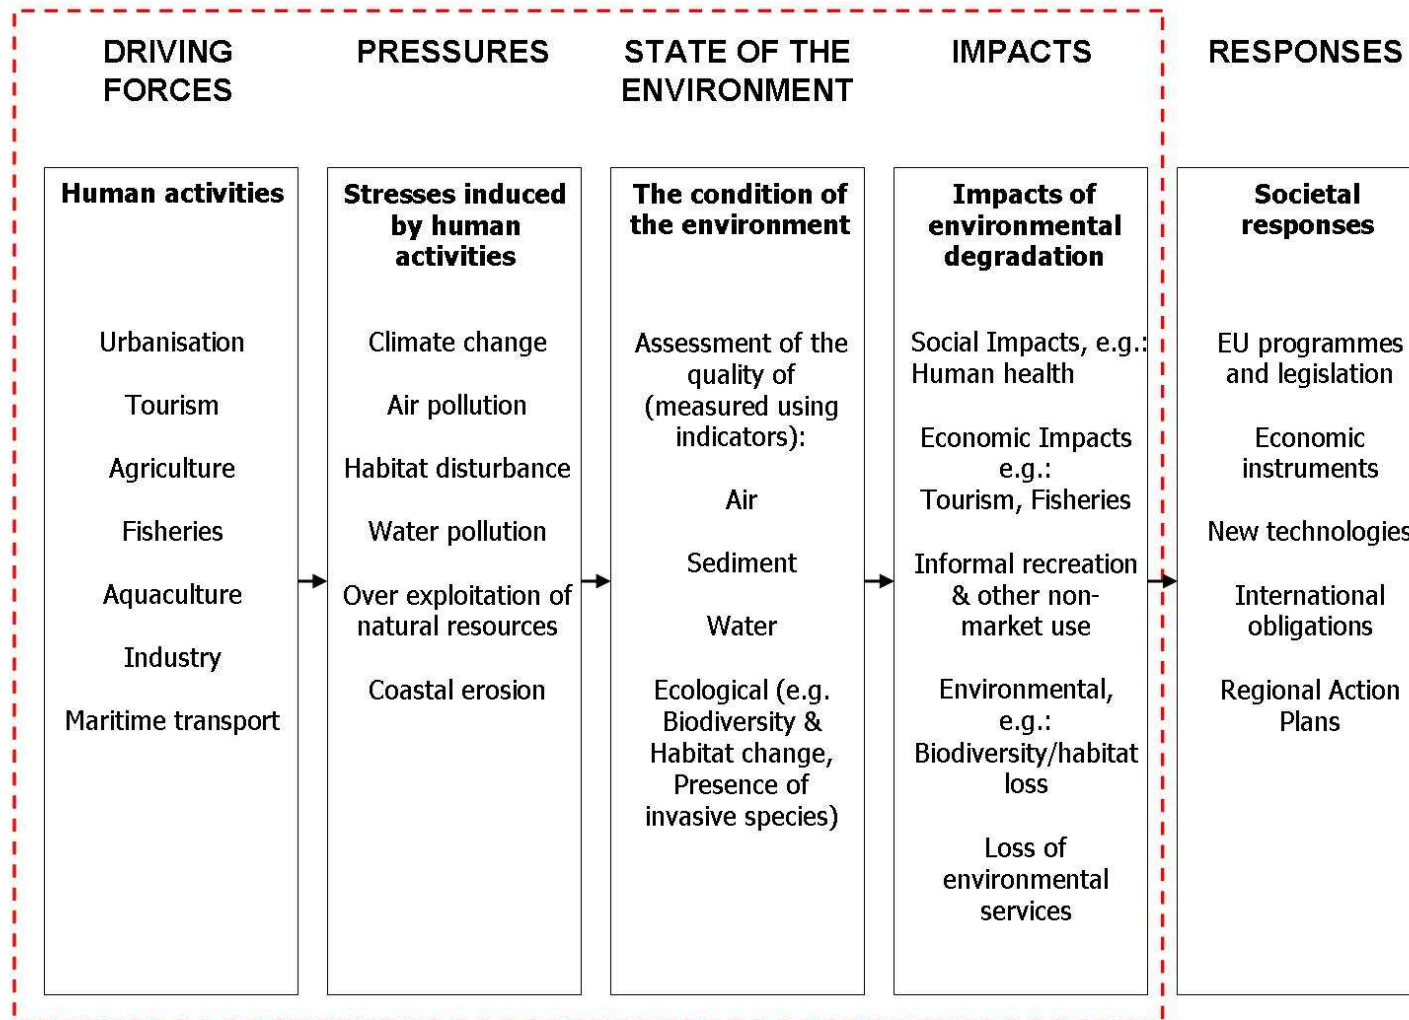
DRIVING FORCES

PRESSURES

STATE OF THE ENVIRONMENT

IMPACTS

RESPONSES

Human activities

Urbanisation

Tourism

Agriculture

Fisheries

Aquaculture

Industry

Maritime transport

Stresses induced by human activities

Climate change

Air pollution

Habitat disturbance

Water pollution

Over exploitation of natural resources

Coastal erosion

The condition of the environment

Assessment of the quality of (measured using indicators):

Air

Sediment

Water

Ecological (e.g. Biodiversity & Habitat change, Presence of invasive species)

Impacts of environmental degradation

Social Impacts, e.g.: Human health

Economic Impacts e.g.: Tourism, Fisheries

Informal recreation & other non-market use

Environmental, e.g.: Biodiversity/habitat loss

Loss of environmental services

Societal responses

EU programmes and legislation

Economic instruments

New technologies

International obligations

Regional Action Plans